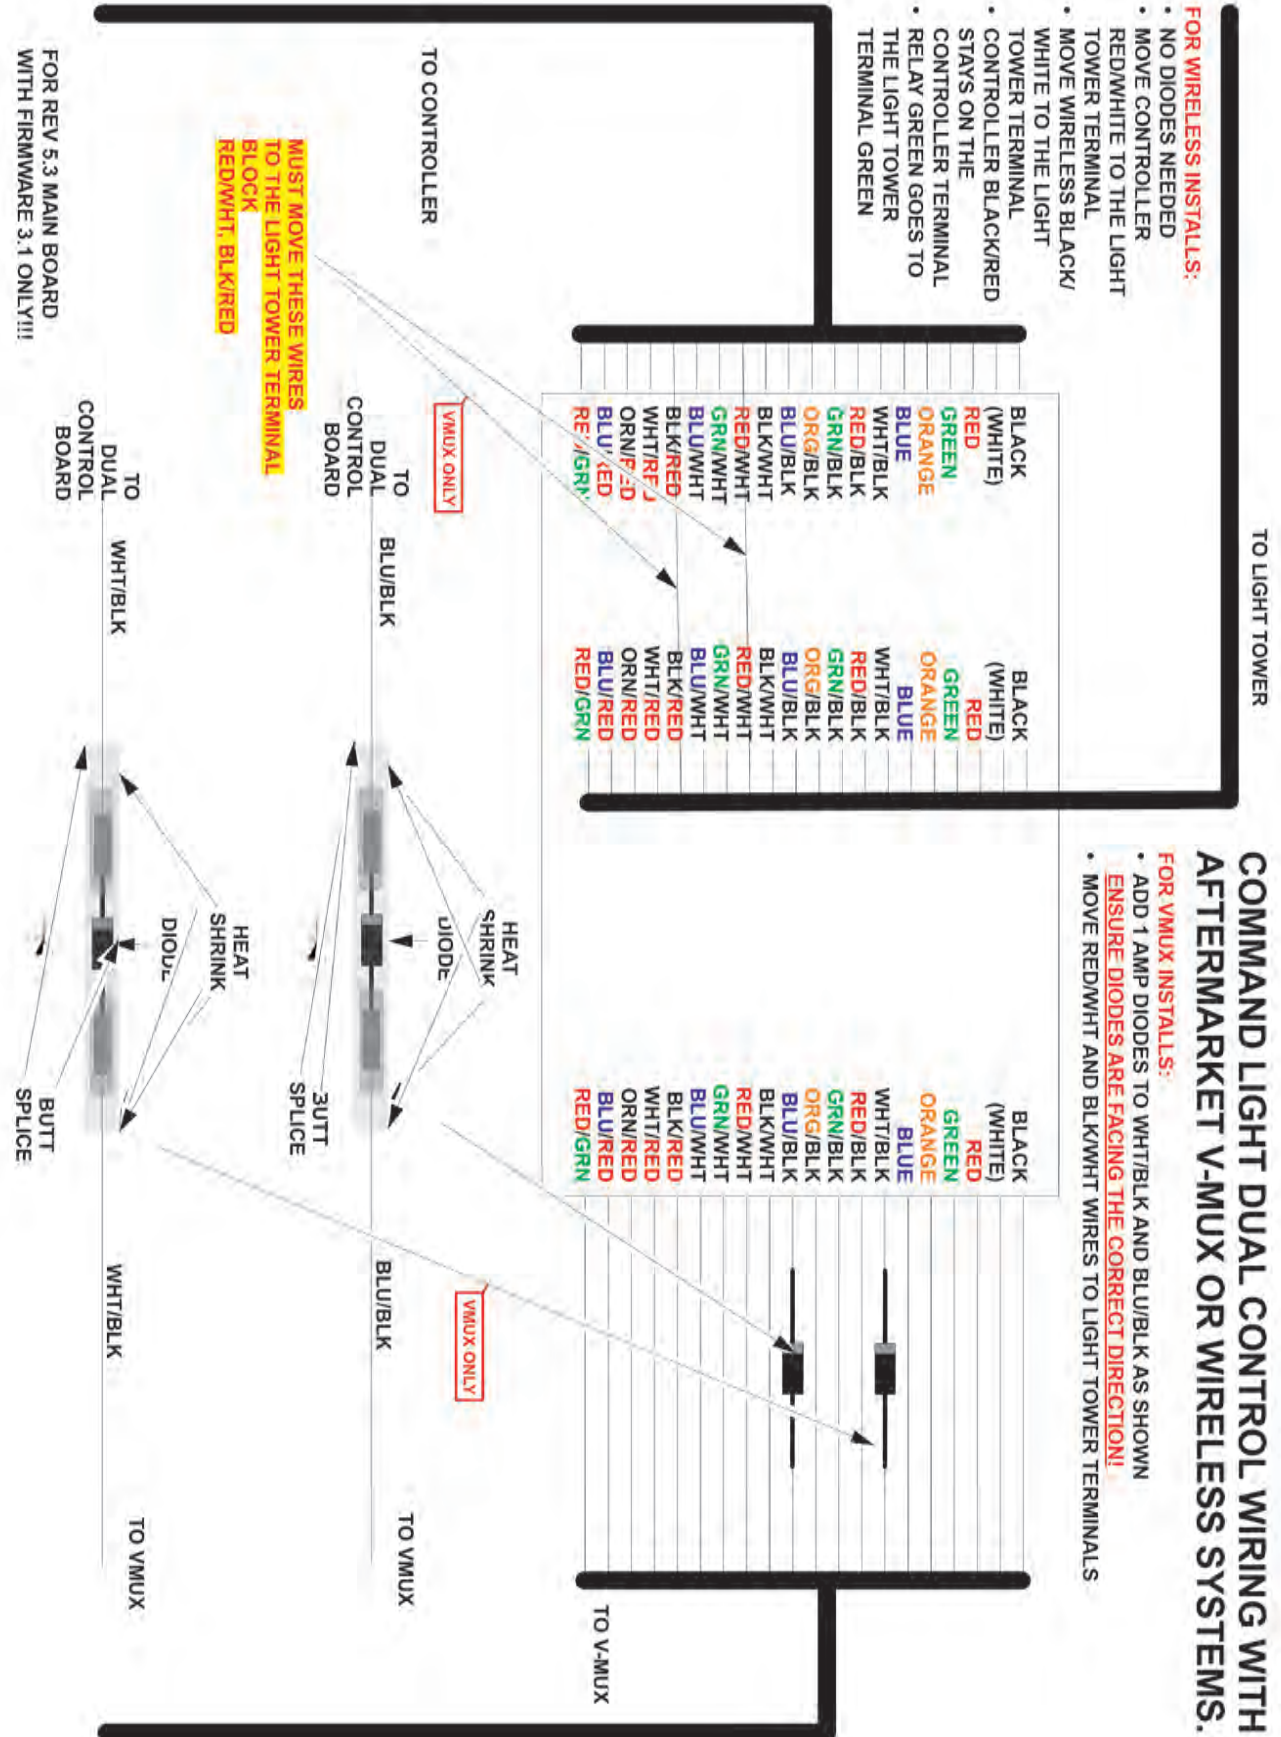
COMMAND LIGHT DUAL CONTROL WIRING WITH AFTERMARKET V-MUX OR WIRELESS SYSTEMS.

FOR VMUX INSTALLS:
• ADD 1 AMP DIODES TO WHT/BLK AND BLU/BLK AS SHOWN
ENSURE DIODES ARE FACING THE CORRECT DIRECTION!
• MOVE RED/WHT AND BLK/WHT WIRES TO LIGHT TOWER TERMINALS

FOR WIRELESS INSTALLS:
• NO DIODES NEEDED
• MOVE CONTROLLER RED/WHITE TO THE LIGHT TOWER TERMINAL
• MOVE WIRELESS BLACK/ WHITE TO THE LIGHT TOWER TERMINAL
• CONTROLLER BLACK/RED STAYS ON THE CONTROLLER TERMINAL
• RELAY GREEN GOES TO THE LIGHT TOWER TERMINAL GREEN

TO LIGHT TOWER

TO CONTROLLER

MUST MOVE THESE WIRES TO THE LIGHT TOWER TERMINAL BLOCK RED/WHT, BLK/RED

VMUX ONLY

BLACK
(WHITE)
RED
GREEN
ORANGE
BLUE
WHT/BLK
RED/BLK
GRN/BLK
ORG/BLK
BLU/BLK
BLK/WHT
RED/WHT
GRN/WHT
BLU/WHT
BLK/RED
WHT/RED
ORN/RED
BLU/RED
RED/GRN

BLACK
(WHITE)
RED
GREEN
ORANGE
BLUE
WHT/BLK
RED/BLK
GRN/BLK
ORG/BLK
BLU/BLK
BLK/WHT
RED/WHT
GRN/WHT
BLU/WHT
BLK/RED
WHT/RED
ORN/RED
BLU/RED
RED/GRN

BLACK
(WHITE)
RED
GREEN
ORANGE
BLUE
WHT/BLK
RED/BLK
GRN/BLK
ORG/BLK
BLU/BLK
BLK/WHT
RED/WHT
GRN/WHT
BLU/WHT
BLK/RED
WHT/RED
ORN/RED
BLU/RED
RED/GRN

TO DUAL CONTROL BOARD
BLU/BLK
HEAT SHRINK
DIODE
BUTT SPLICE
BLU/BLK
TO VMUX

TO DUAL CONTROL BOARD
WHT/BLK
HEAT SHRINK
DIODE
BUTT SPLICE
WHT/BLK
TO VMUX

VMUX ONLY

TO V-MUX

FOR REV 5.3 MAIN BOARD WITH FIRMWARE 3.1 ONLY!!!